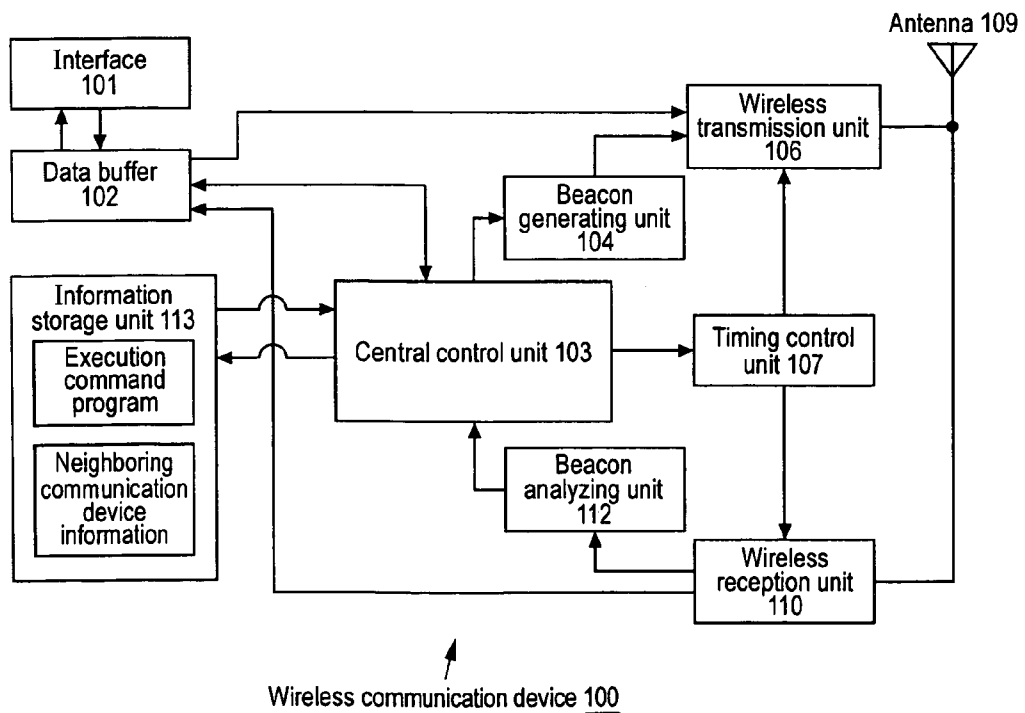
Antenna 109

Interface 101

Data buffer 102

Wireless transmission unit 106

Beacon generating unit 104

Information storage unit 113

Execution command program

Neighboring communication device information

Central control unit 103

Timing control unit 107

Beacon analyzing unit 112

Wireless reception unit 110

Wireless communication device 100